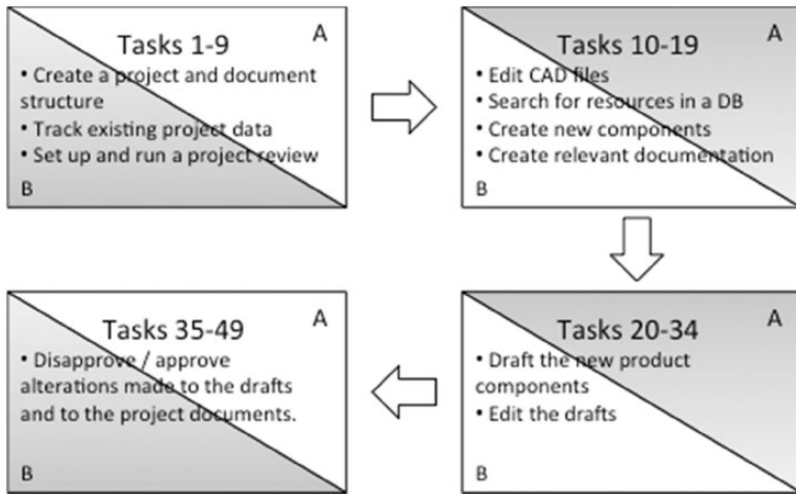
Tasks 1-9
A
• Create a project and document structure
• Track existing project data
• Set up and run a project review
B

Tasks 10-19
A
• Edit CAD files
• Search for resources in a DB
• Create new components
• Create relevant documentation
B

Tasks 20-34
A
• Draft the new product components
• Edit the drafts
B

Tasks 35-49
A
• Disapprove / approve alterations made to the drafts and to the project documents.
B